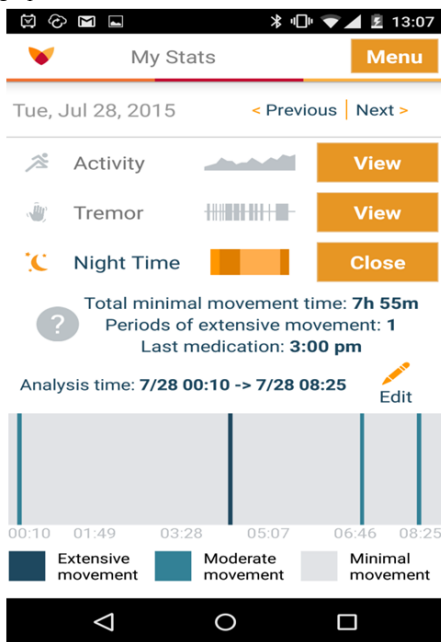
13:07

My Stats

Menu

Tue, Jul 28, 2015

< Previous | Next >

Activity

View

Tremor

View

Night Time

Close

?

Total minimal movement time: 7h 55m
Periods of extensive movement: 1
Last medication: 3:00 pm

Analysis time: 7/28 00:10 -> 7/28 08:25

Edit

00:10 01:49 03:28 05:07 06:46 08:25

Extensive movement

Moderate movement

Minimal movement